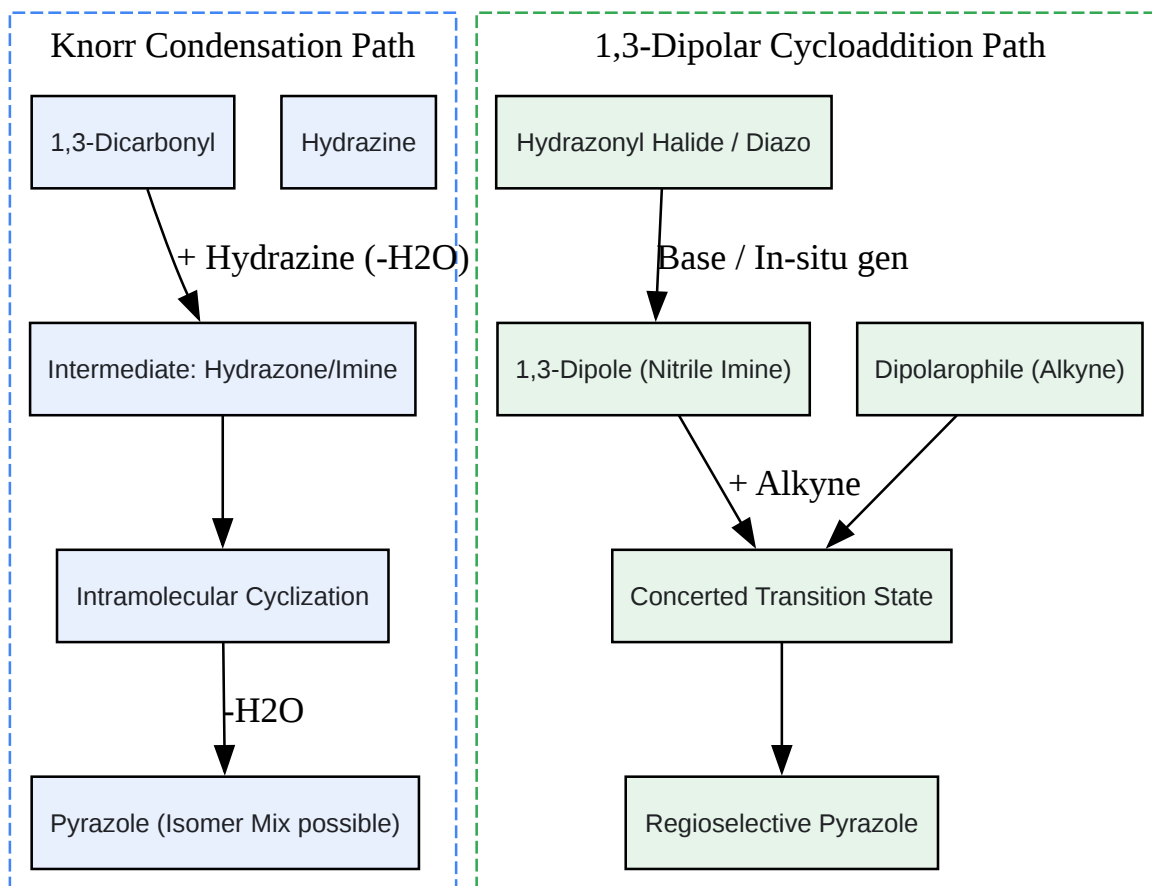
Knorr Condensation Path

1,3-Dicarbonyl

Hydrazine

+ Hydrazine (-H2O)

Intermediate: Hydrazone/Imine

Intramolecular Cyclization

-H2O

Pyrazole (Isomer Mix possible)

1,3-Dipolar Cycloaddition Path

Hydrazonyl Halide / Diazo

Base / In-situ gen

1,3-Dipole (Nitrile Imine)

Dipolarophile (Alkyne)

+ Alkyne

Concerted Transition State

Regioselective Pyrazole